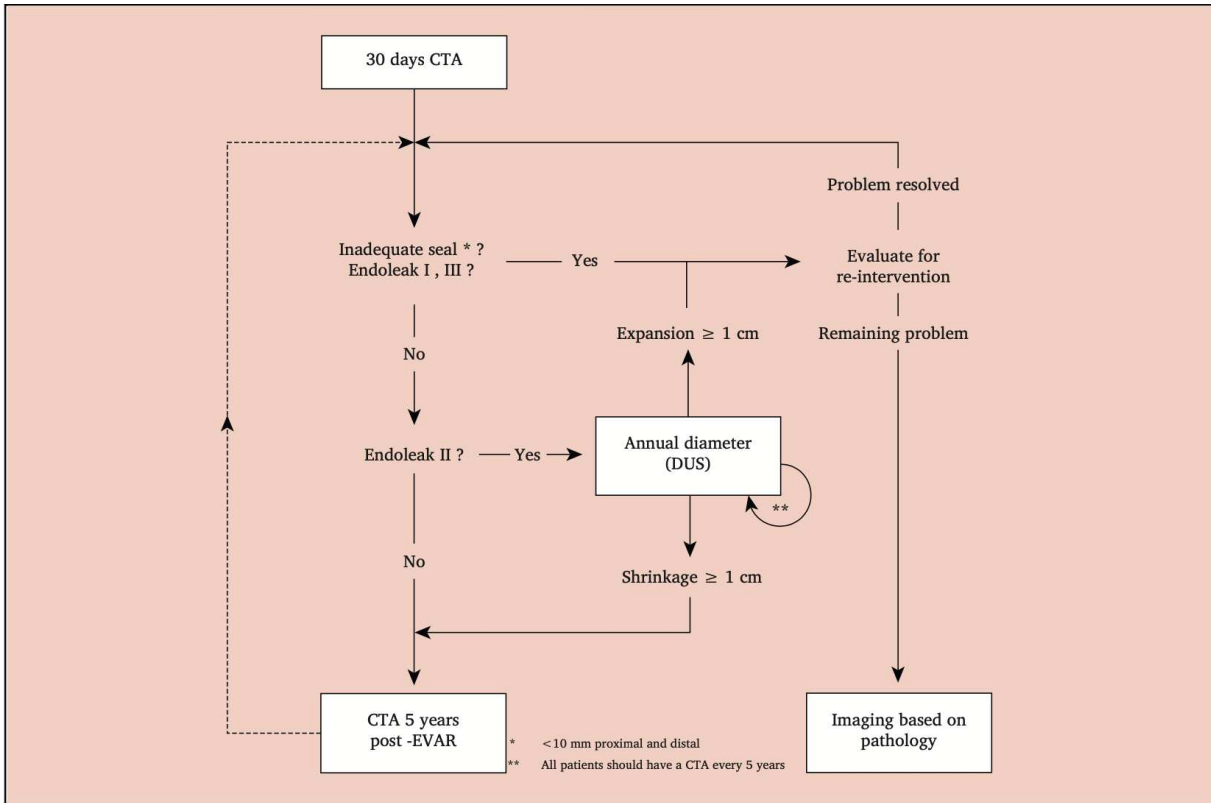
30 days CTA

Problem resolved

Inadequate seal * ?
Endoleak I , III ?

Yes

Evaluate for re-intervention

Expansion $\geq$ 1 cm

Remaining problem

No

Endoleak II ?

Yes

Annual diameter (DUS)

**

No

Shrinkage $\geq$ 1 cm

CTA 5 years post -EVAR

* <10 mm proximal and distal
** All patients should have a CTA every 5 years

Imaging based on pathology